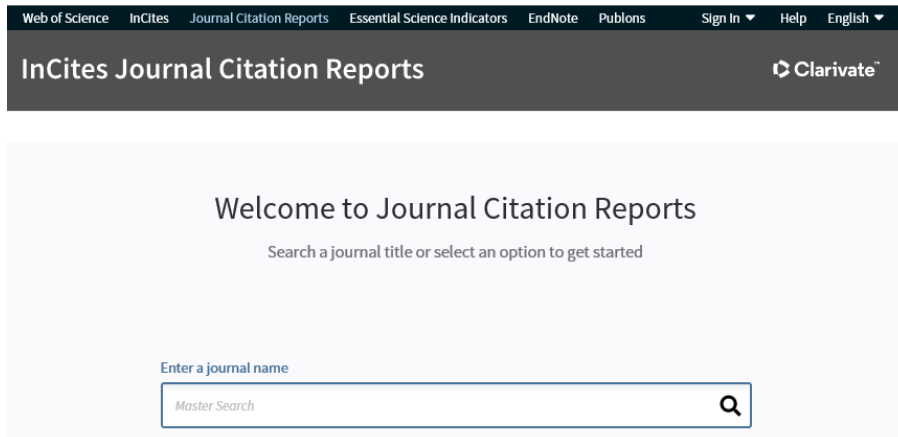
Web of Science InCites Journal Citation Reports Essential Science Indicators EndNote Publons Sign In ▼ Help English ▼

InCites Journal Citation Reports

Clarivate™

Welcome to Journal Citation Reports

Search a journal title or select an option to get started

Enter a journal name

Master Search